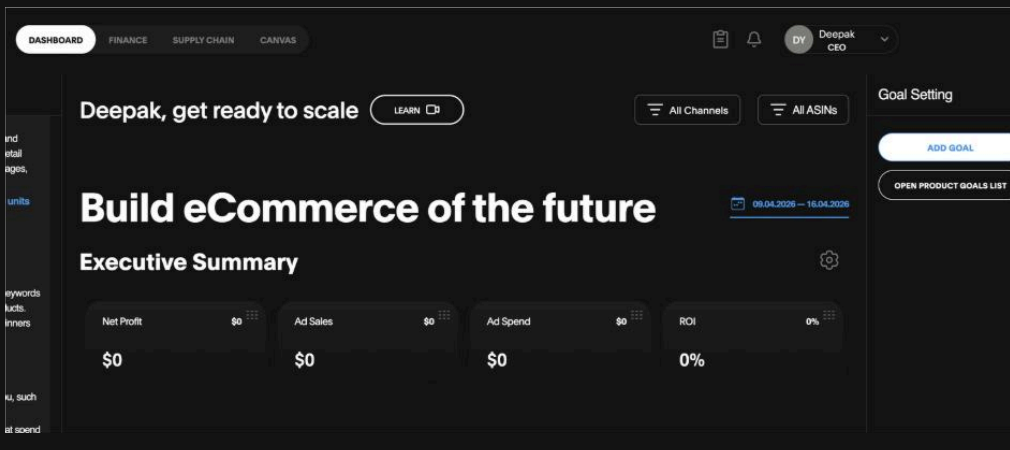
DASHBOARD FINANCE SUPPLY CHAIN CANVAS

DY Deepak CEO

and
etail
ages,

units

eywords
ducts.
nners

u, such

at spend

Deepak, get ready to scale

LEARN

All Channels

All ASINs

Goal Setting

ADD GOAL

OPEN PRODUCT GOALS LIST

Build eCommerce of the future

09.04.2026 — 16.04.2026

Executive Summary

| Net Profit $0 | Ad Sales $0 | Ad Spend $0 | ROI 0% |
|---|---|---|---|
| $0 | $0 | $0 | 0% |